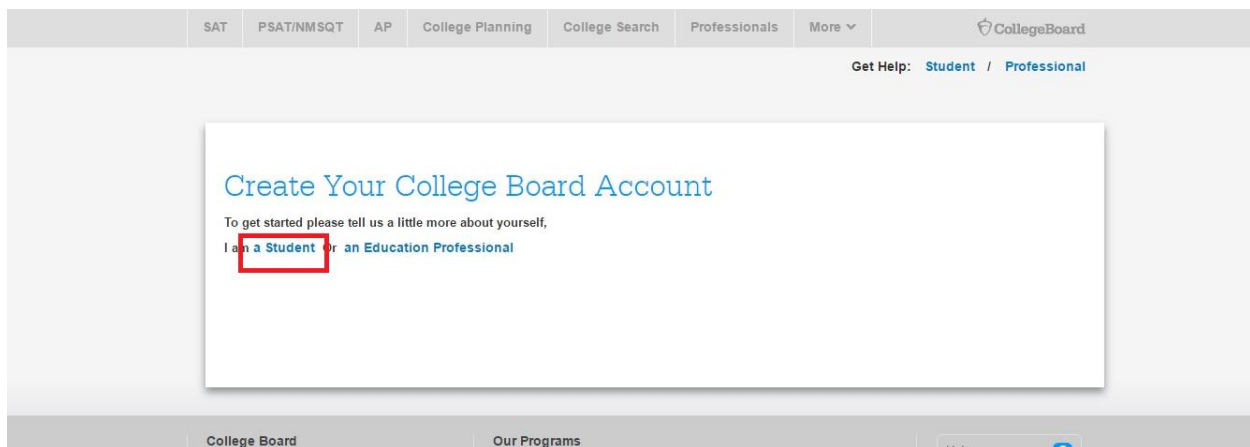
SAT PSAT/NMSQT AP College Planning College Search Professionals More

CollegeBoard

Get Help: Student / Professional

Create Your College Board Account

To get started please tell us a little more about yourself,

I am a Student Or an Education Professional

College Board

Our Programs